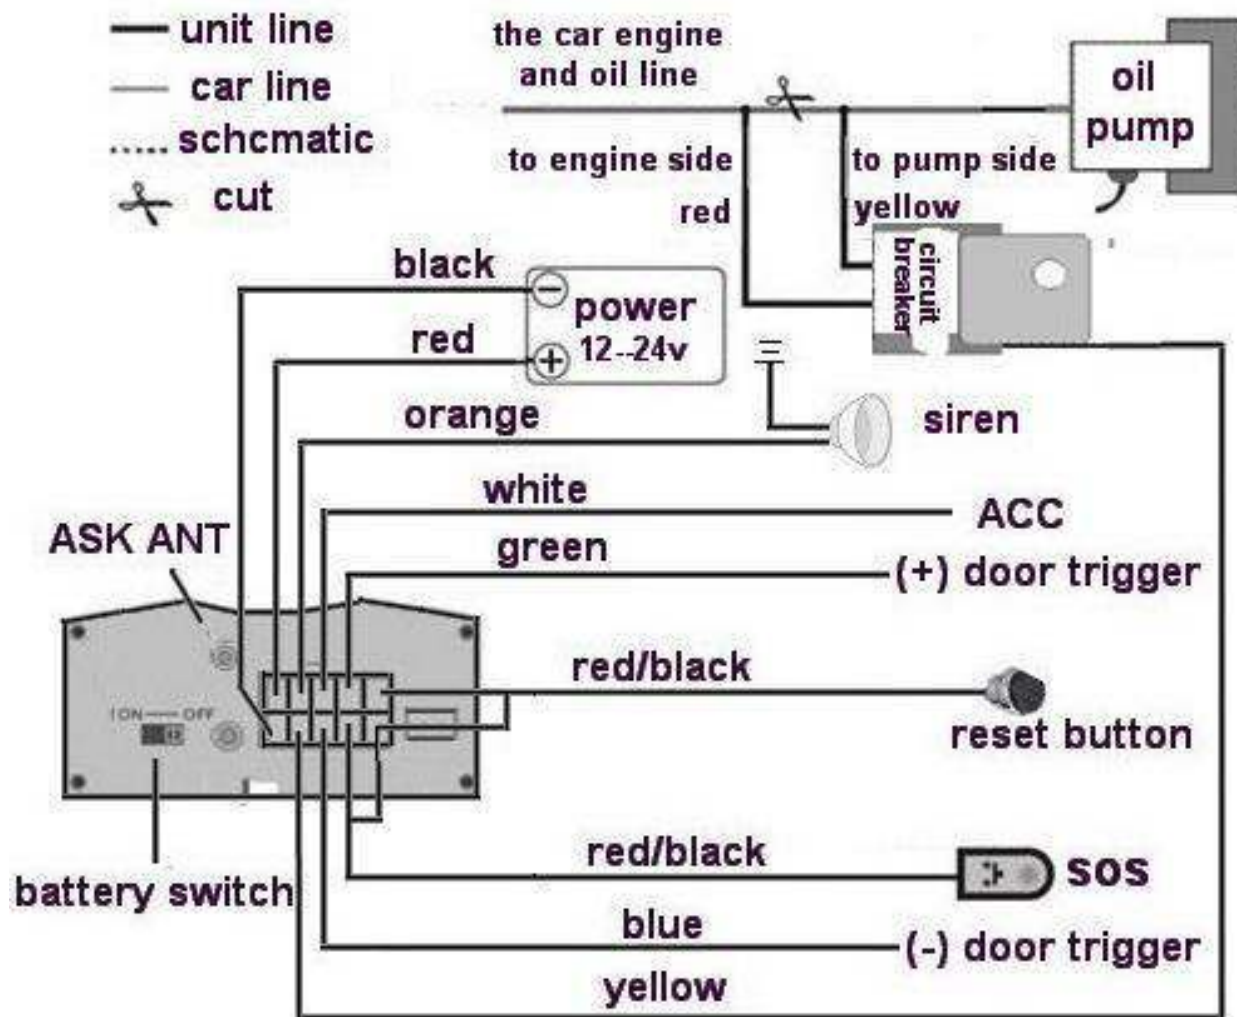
unit line
car line
..... schcmatic
cut

the car engine and oil line
oil pump
to engine side
to pump side
red
yellow
circuit breaker
black
power 12--24v
red
orange
siren
white
ACC
ASK ANT
green
(+) door trigger
ON — OFF
red/black
reset button
red/black
SOS
battery switch
blue
(-) door trigger
yellow